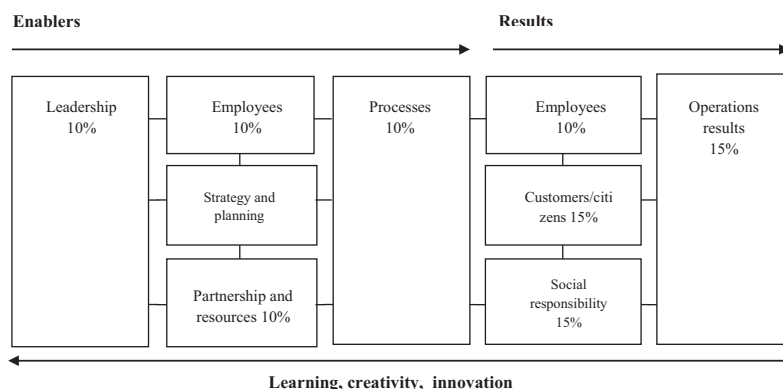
Enablers

Results

Leadership 10%

Employees 10%

Strategy and planning

Partnership and resources 10%

Processes 10%

Employees 10%

Customers/citi zens 15%

Social responsibility 15%

Operations results 15%

Learning, creativity, innovation